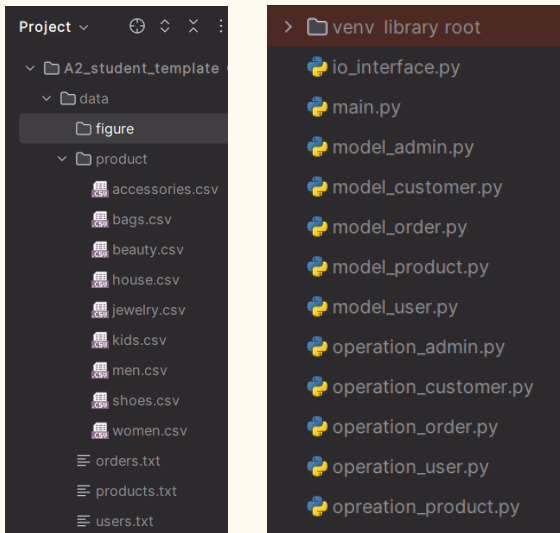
Project

A2_student_template
data
figure
product
accessories.csv
bags.csv
beauty.csv
house.csv
jewelry.csv
kids.csv
men.csv
shoes.csv
women.csv
orders.txt
products.txt
users.txt

venv library root
io_interface.py
main.py
model_admin.py
model_customer.py
model_order.py
model_product.py
model_user.py
operation_admin.py
operation_customer.py
operation_order.py
operation_user.py
opreation_product.py